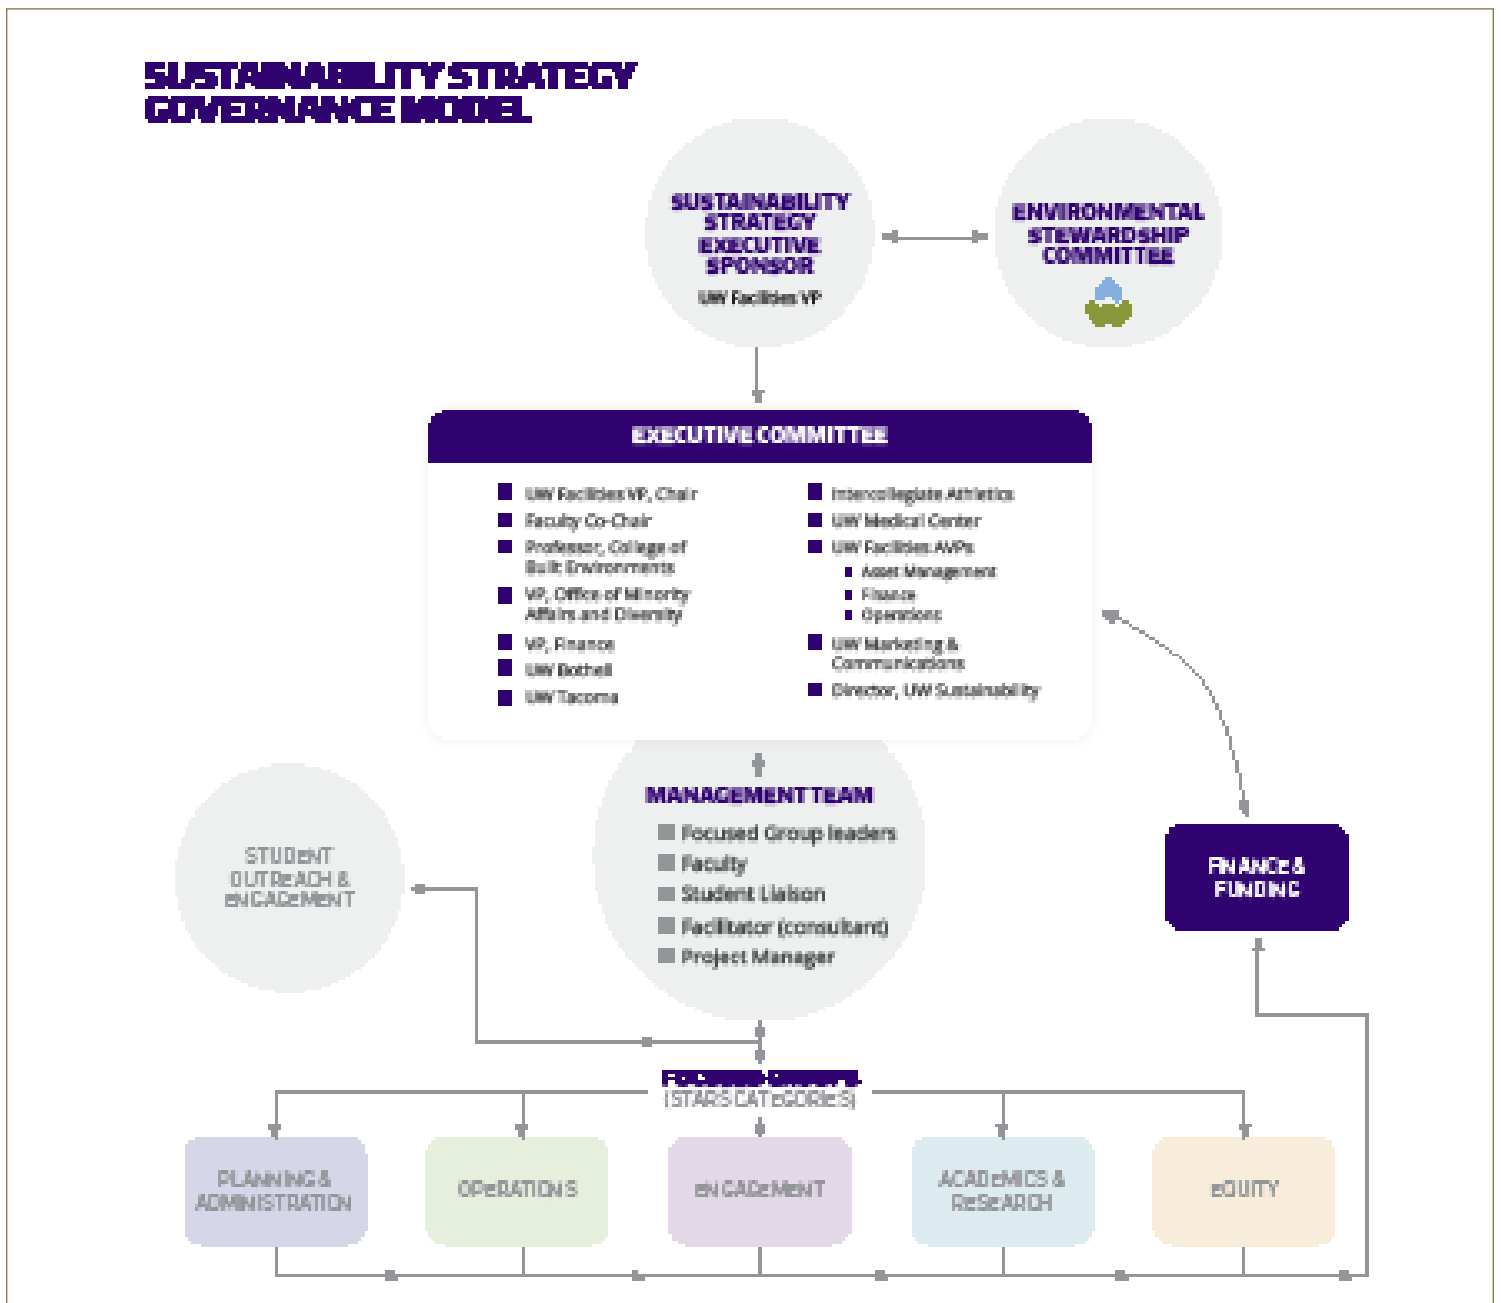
SUSTAINABILITY STRATEGY GOVERNANCE MODEL

SUSTAINABILITY STRATEGY EXECUTIVE SPONSOR
UW Facilities VP

ENVIRONMENTAL STEWARDSHIP COMMITTEE

EXECUTIVE COMMITTEE
UW Facilities VP, Chair
Faculty Co-Chair
Professor, College of Built Environments
VP, Office of Minority Affairs and Diversity
VP, Finance
UW Bothell
UW Tacoma
Intercollegiate Athletics
UW Medical Center
UW Facilities AVPs
Asset Management
Finance
Operations
UW Marketing & Communications
Director, UW Sustainability

MANAGEMENT TEAM
Focused Group leaders
Faculty
Student Liaison
Facilitator (consultant)
Project Manager

STUDENT OUTREACH & ENGAGEMENT

FINANCE & FUNDING

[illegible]
(STARS CATEGORIES)

PLANNING & ADMINISTRATION
OPERATIONS
ENGAGEMENT
ACADEMICS & RESEARCH
EQUITY